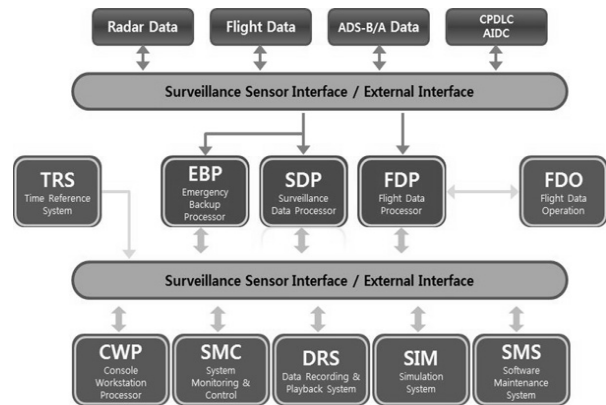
Radar Data

Flight Data

ADS-B/A Data

CPDLC
AIDC

Surveillance Sensor Interface / External Interface

TRS
Time Reference System

EBP
Emergency Backup Processor

SDP
Surveillance Data Processor

FDP
Flight Data Processor

FDO
Flight Data Operation

Surveillance Sensor Interface / External Interface

CWP
Console Workstation Processor

SMC
System Monitoring & Control

DRS
Data Recording & Playback System

SIM
Simulation System

SMS
Software Maintenance System